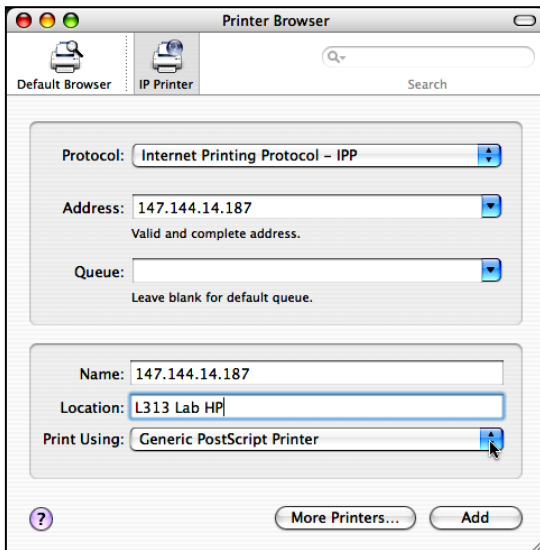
Printer Browser

Default Browser
IP Printer
Search

Protocol: Internet Printing Protocol – IPP

Address: 147.144.14.187
Valid and complete address.

Queue:
Leave blank for default queue.

Name: 147.144.14.187
Location: L313 Lab HP
Print Using: Generic PostScript Printer

?
More Printers...
Add